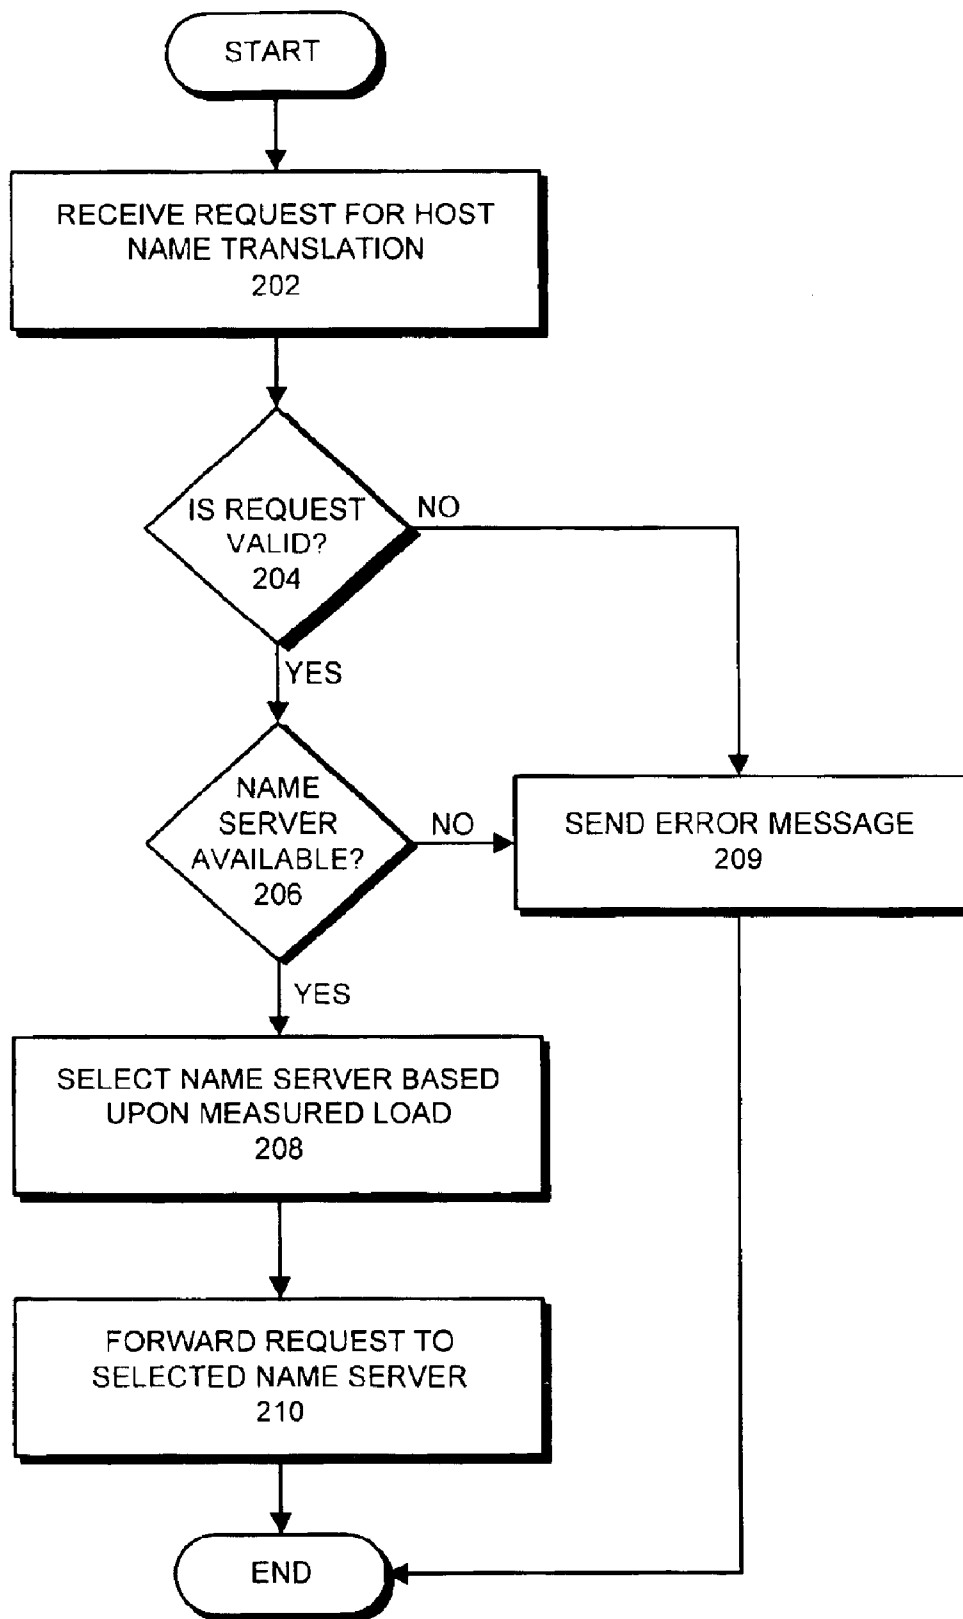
START

RECEIVE REQUEST FOR HOST NAME TRANSLATION
202

IS REQUEST VALID?
204

NO

YES

NAME SERVER AVAILABLE?
206

NO

SEND ERROR MESSAGE
209

YES

SELECT NAME SERVER BASED UPON MEASURED LOAD
208

FORWARD REQUEST TO SELECTED NAME SERVER
210

END